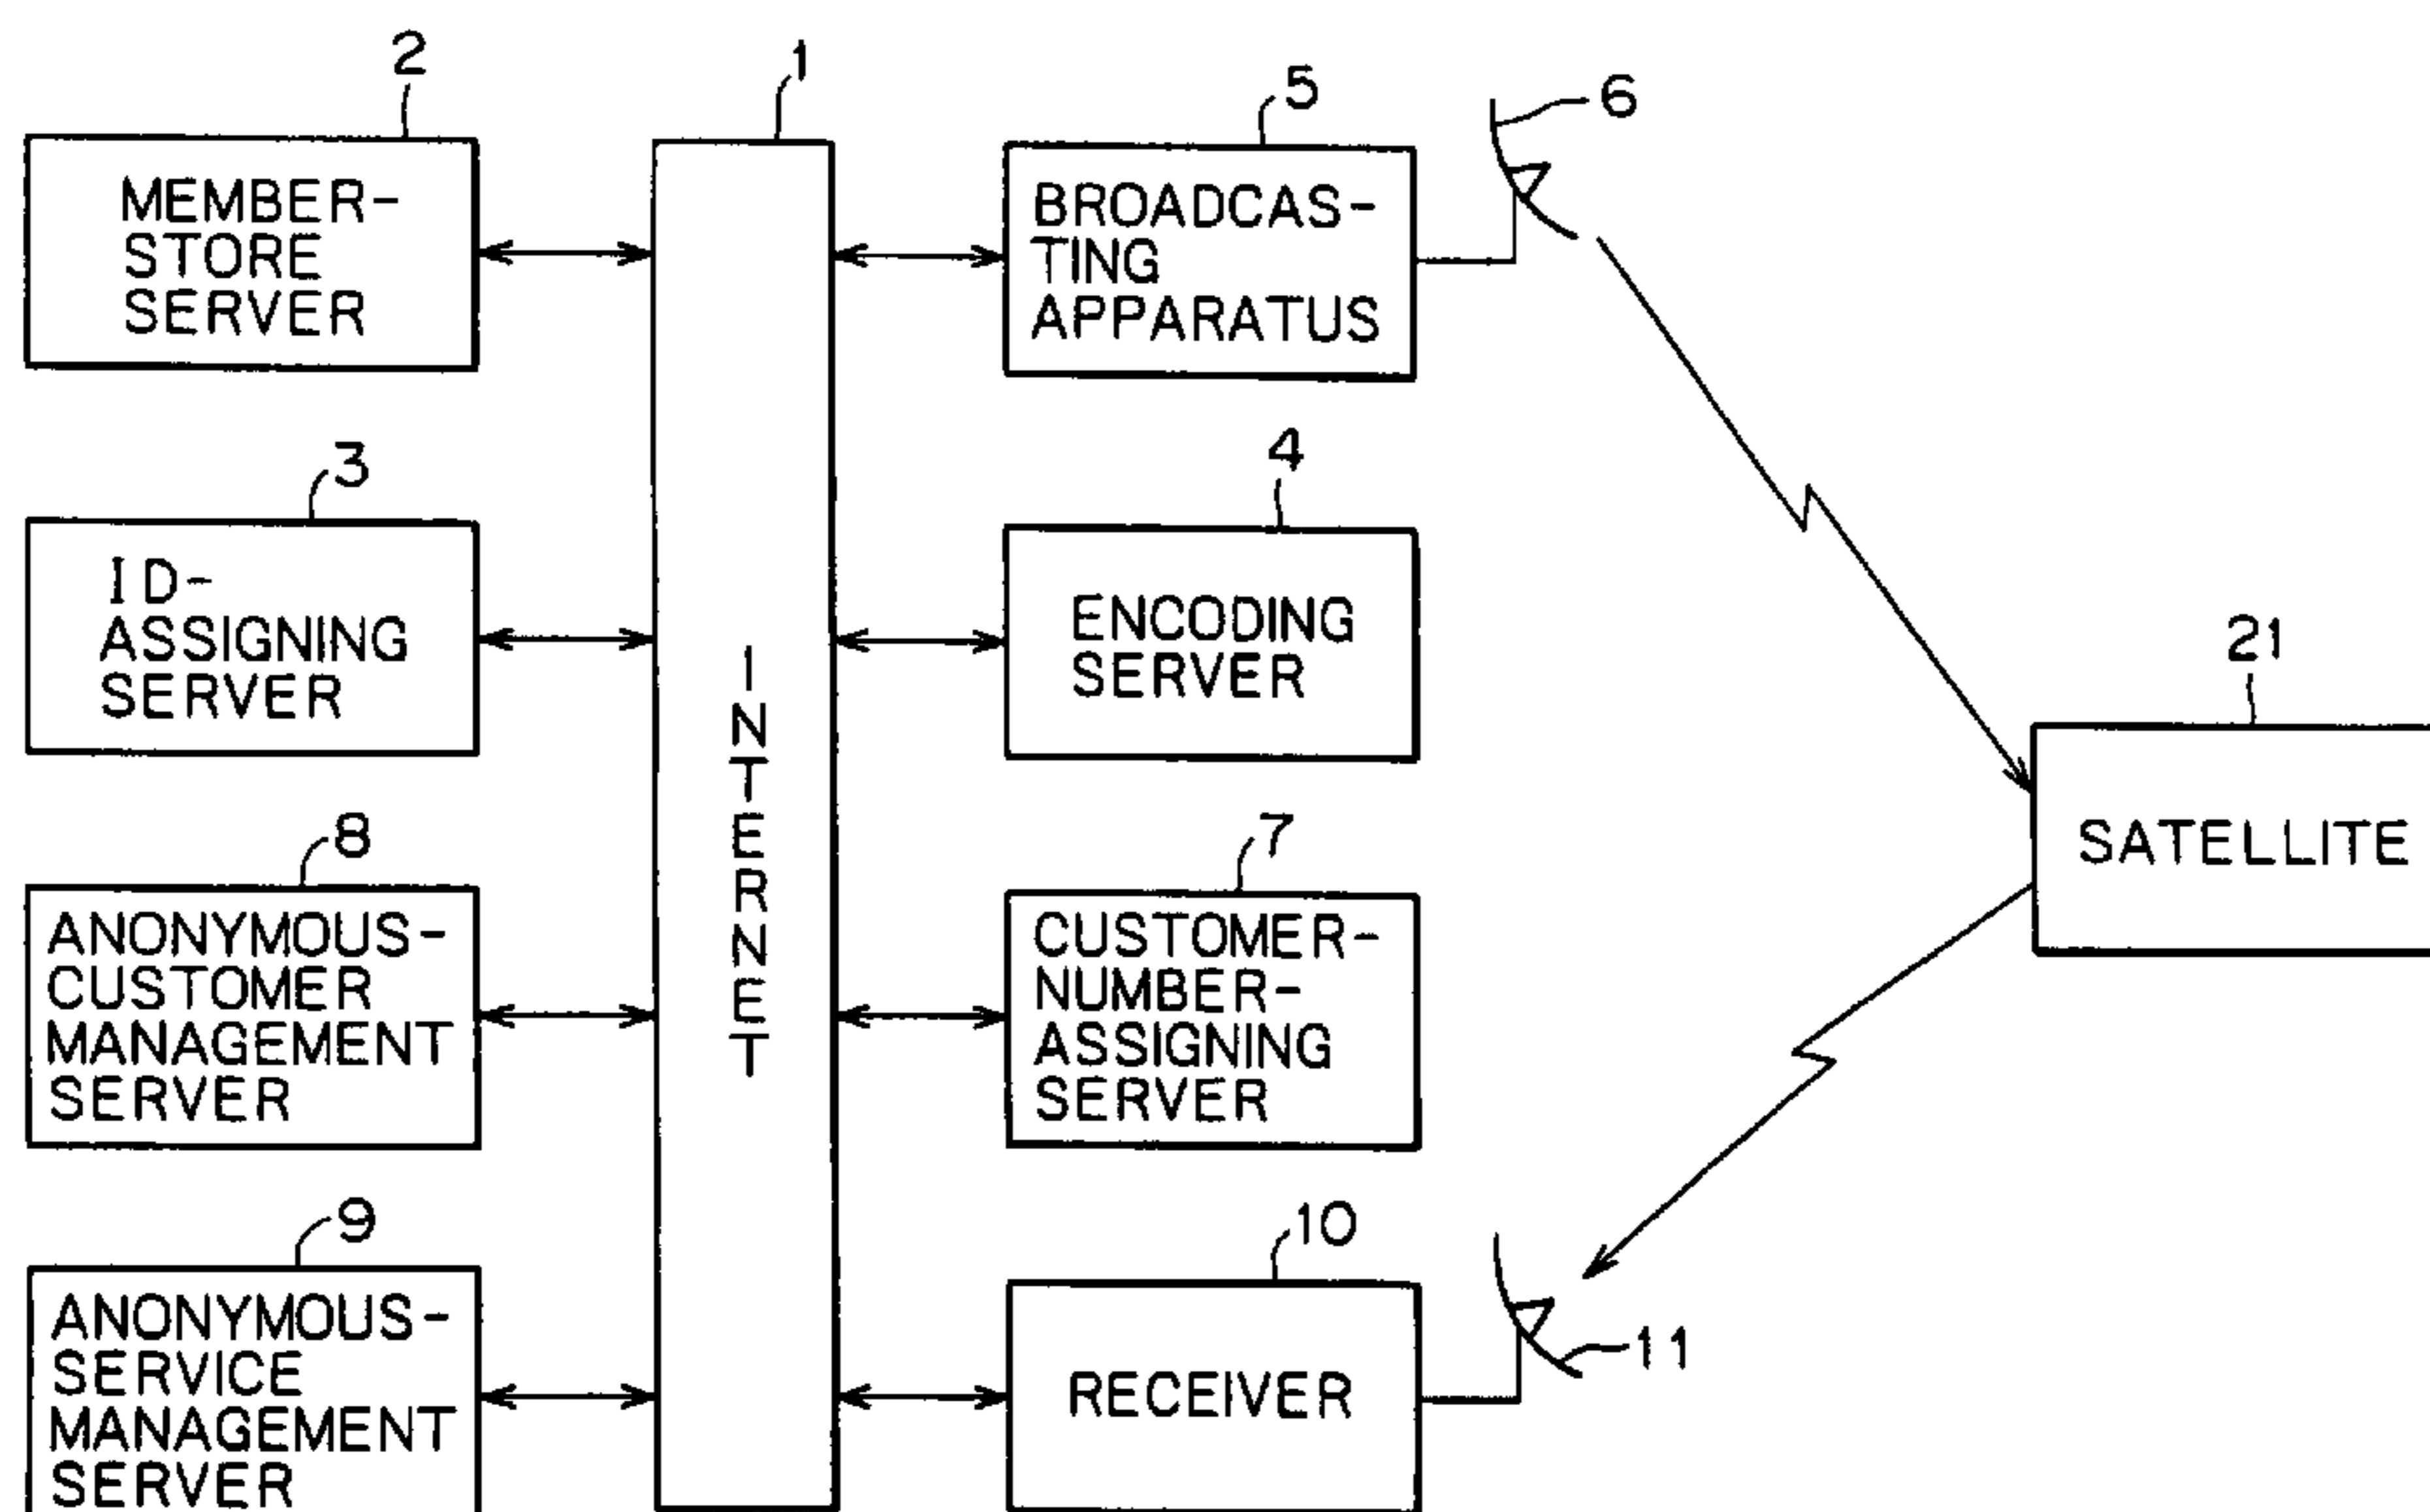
2
MEMBER-STORE SERVER

1
INTERNET

5
BROADCASTING APPARATUS

6

3
ID-ASSIGNING SERVER

4
ENCODING SERVER

21
SATELLITE

8
ANONYMOUS-CUSTOMER MANAGEMENT SERVER

7
CUSTOMER-NUMBER-ASSIGNING SERVER

9
ANONYMOUS-SERVICE MANAGEMENT SERVER

10
RECEIVER

11